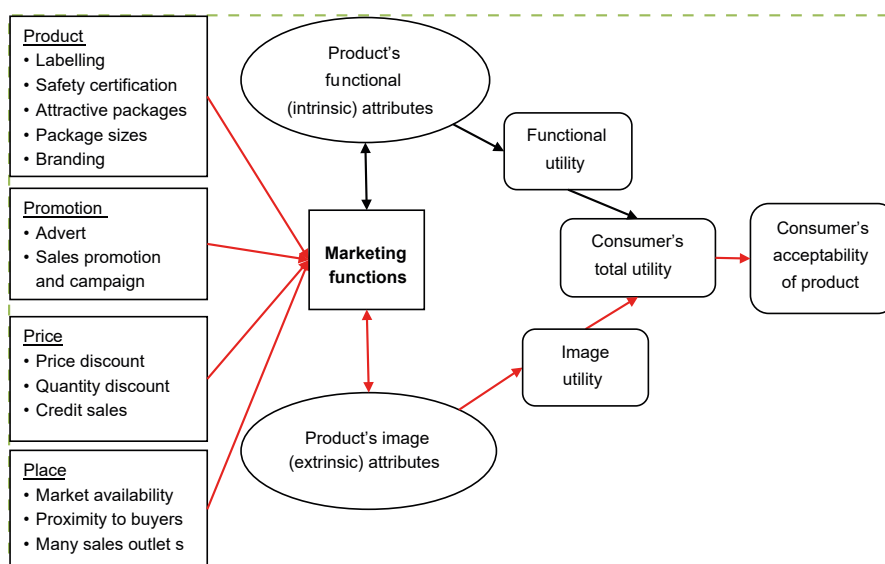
Product
• Labelling
• Safety certification
• Attractive packages
• Package sizes
• Branding

Promotion
• Advert
• Sales promotion and campaign

Price
• Price discount
• Quantity discount
• Credit sales

Place
• Market availability
• Proximity to buyers
• Many sales outlet s

Product's functional (intrinsic) attributes

Marketing functions

Product's image (extrinsic) attributes

Functional utility

Image utility

Consumer's total utility

Consumer's acceptability of product